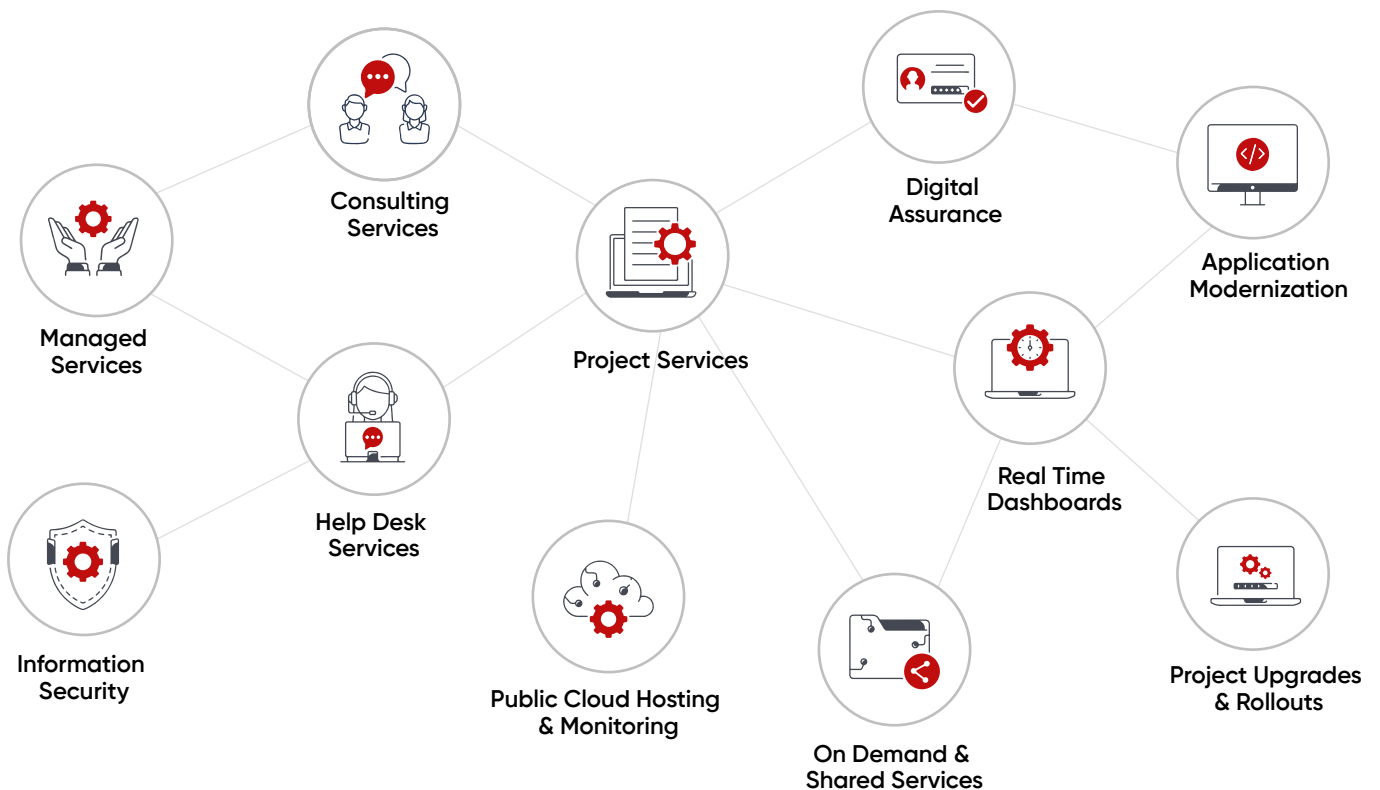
Consulting Services

Digital Assurance

Application Modernization

Managed Services

Project Services

Real Time Dashboards

Help Desk Services

Information Security

Public Cloud Hosting & Monitoring

On Demand & Shared Services

Project Upgrades & Rollouts